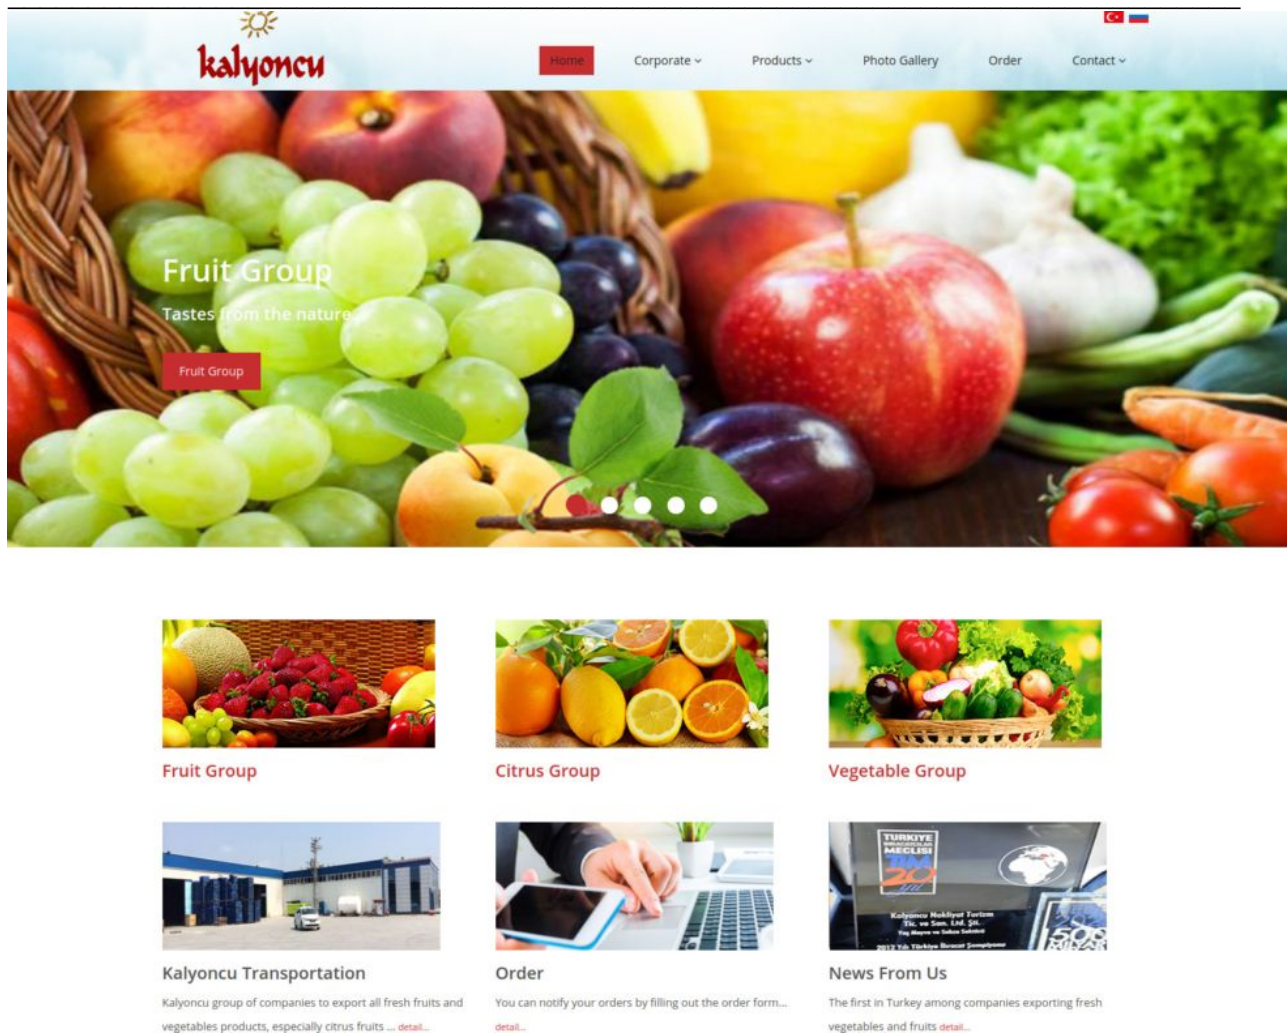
kalyoncu

Home Corporate Products Photo Gallery Order Contact

Fruit Group

Tastes from the nature

Fruit Group

Fruit Group

Citrus Group

Vegetable Group

TÜRKİYE İHRACATÇILAR MECLİSİ TİM 20

Kalyoncu Nakliyat Turizm Tic. ve San. Ltd. Şti.

2012 Yılı Türkiye İhracat Şampiyonu

Kalyoncu Transportation

Kalyoncu group of companies to export all fresh fruits and vegetables products, especially citrus fruits ... detail...

Order

You can notify your orders by filling out the order form... detail...

News From Us

The first in Turkey among companies exporting fresh vegetables and fruits detail...